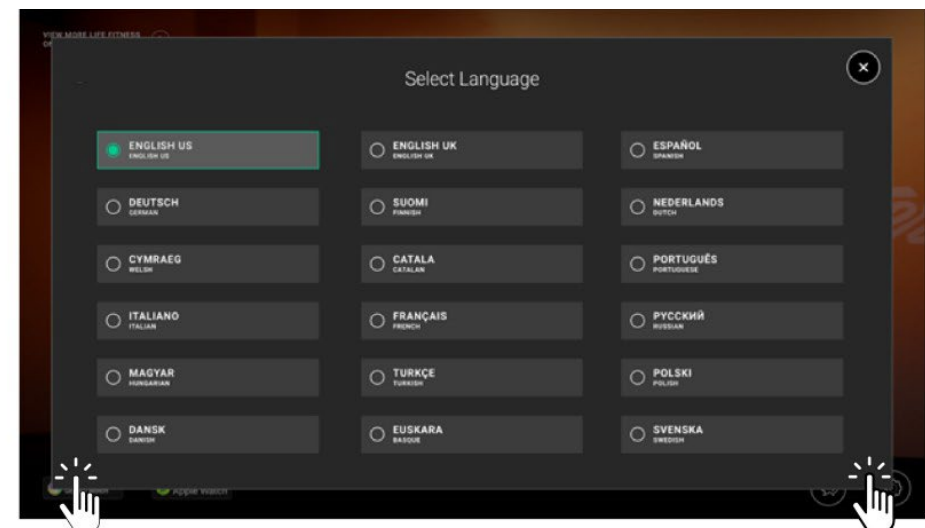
VIEW MORE LIFE FITNESS

Select Language

ENGLISH US
ENGLISH US

ENGLISH UK
ENGLISH UK

ESPAÑOL
SPANISH

DEUTSCH
GERMAN

SUOMI
FINNISH

NEDERLANDS
DUTCH

CYMRAEG
WELSH

CATALA
CATALAN

PORTUGUÊS
PORTUGUESE

ITALIANO
ITALIAN

FRANÇAIS
FRENCH

РУССКИЙ
RUSSIAN

MAGYAR
HUNGARIAN

TURKÇE
TURKISH

POLSKI
POLISH

DANSK
DANISH

EUSKARA
BASQUE

SVENSKA
SWEDISH

Apple Watch